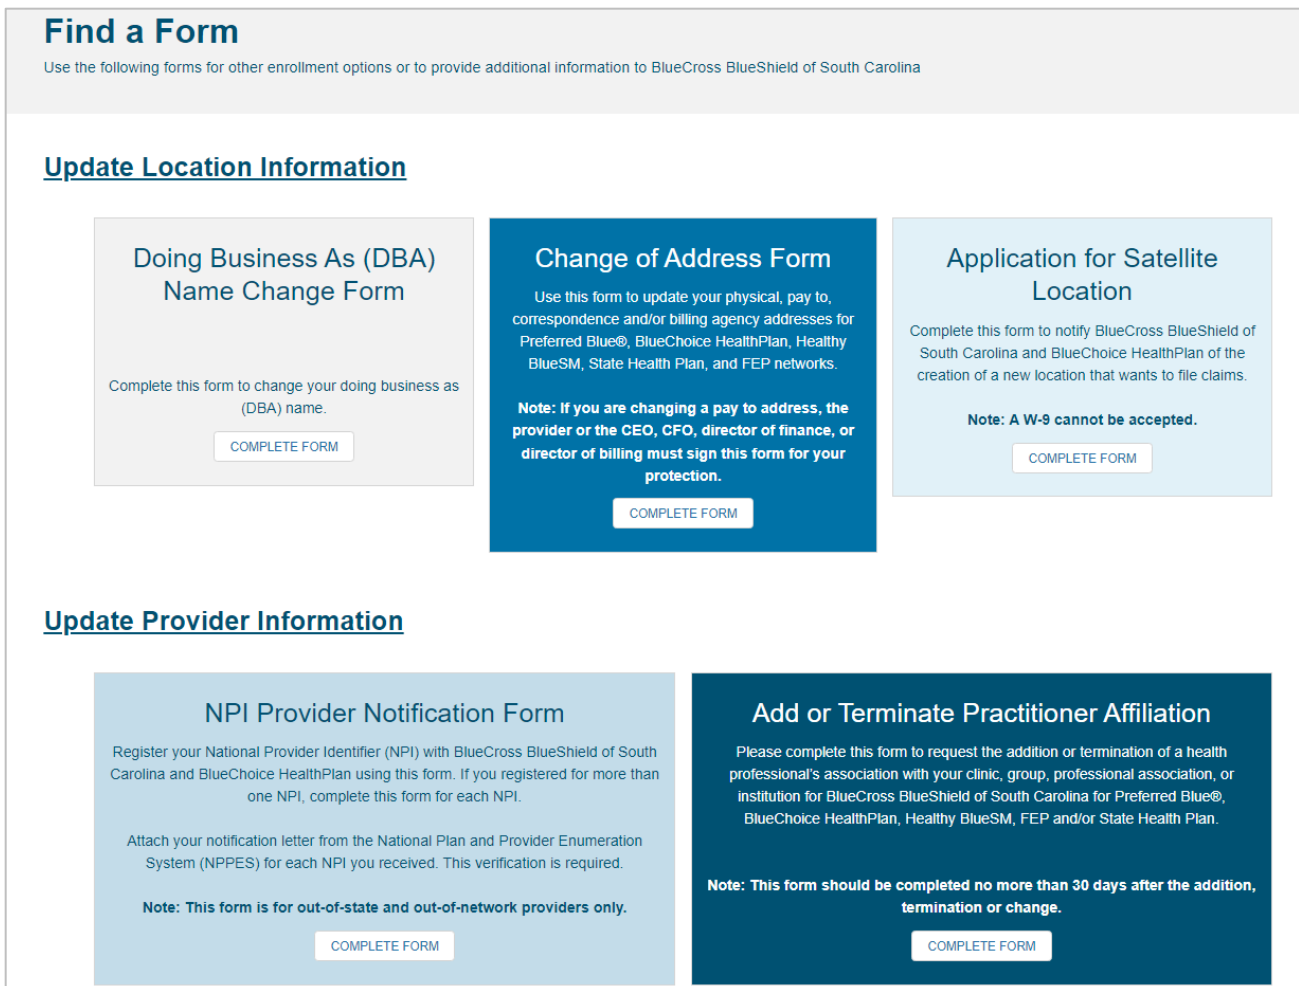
Find a Form

Use the following forms for other enrollment options or to provide additional information to BlueCross BlueShield of South Carolina

Update Location Information

Doing Business As (DBA) Name Change Form

Complete this form to change your doing business as (DBA) name.

COMPLETE FORM

Change of Address Form

Use this form to update your physical, pay to, correspondence and/or billing agency addresses for Preferred Blue®, BlueChoice HealthPlan, Healthy BlueSM, State Health Plan, and FEP networks.

Note: If you are changing a pay to address, the provider or the CEO, CFO, director of finance, or director of billing must sign this form for your protection.

COMPLETE FORM

Application for Satellite Location

Complete this form to notify BlueCross BlueShield of South Carolina and BlueChoice HealthPlan of the creation of a new location that wants to file claims.

Note: A W-9 cannot be accepted.

COMPLETE FORM

Update Provider Information

NPI Provider Notification Form

Register your National Provider Identifier (NPI) with BlueCross BlueShield of South Carolina and BlueChoice HealthPlan using this form. If you registered for more than one NPI, complete this form for each NPI.

Attach your notification letter from the National Plan and Provider Enumeration System (NPPES) for each NPI you received. This verification is required.

Note: This form is for out-of-state and out-of-network providers only.

COMPLETE FORM

Add or Terminate Practitioner Affiliation

Please complete this form to request the addition or termination of a health professional's association with your clinic, group, professional association, or institution for BlueCross BlueShield of South Carolina for Preferred Blue®, BlueChoice HealthPlan, Healthy BlueSM, FEP and/or State Health Plan.

Note: This form should be completed no more than 30 days after the addition, termination or change.

COMPLETE FORM